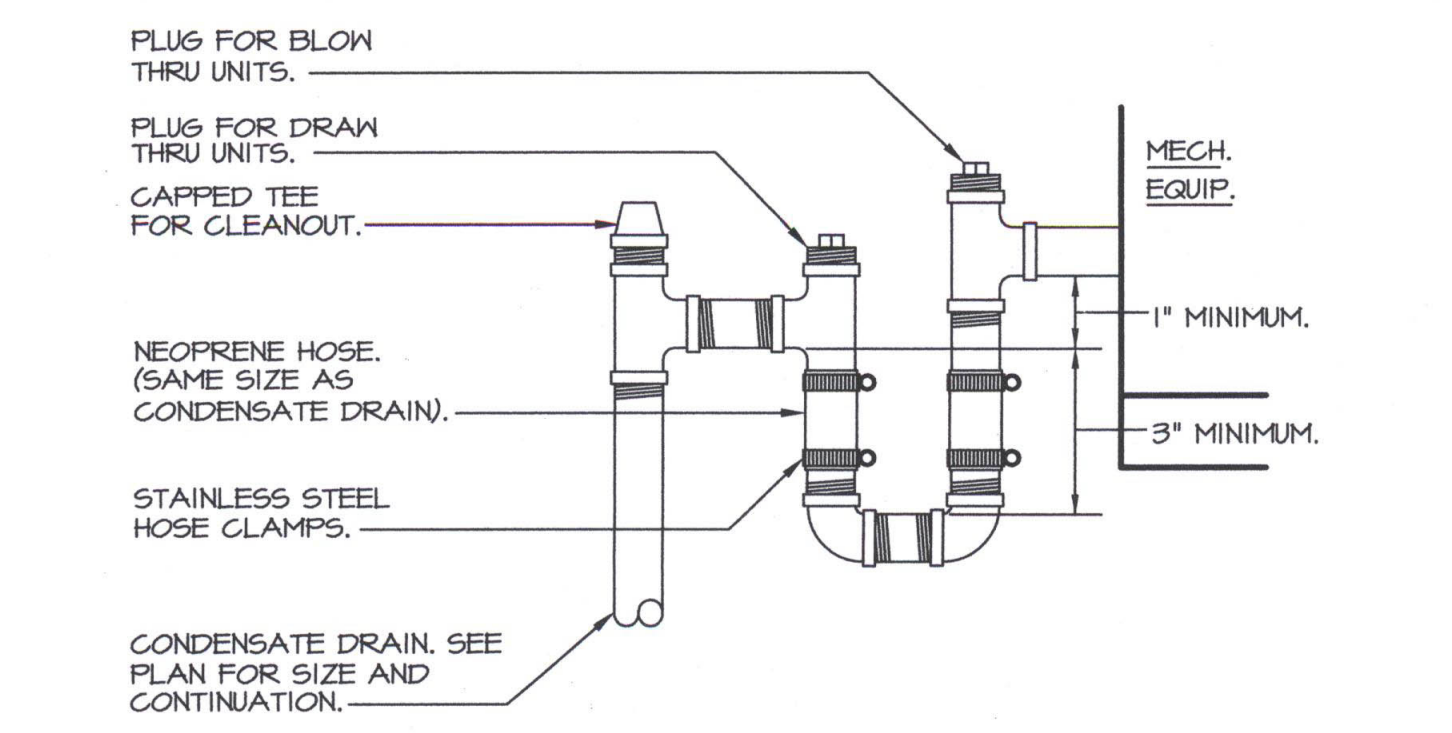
PLUG FOR BLOW THRU UNITS.

PLUG FOR DRAW THRU UNITS.

CAPPED TEE FOR CLEANOUT.

MECH. EQUIP.

1" MINIMUM.

NEOPRENE HOSE. (SAME SIZE AS CONDENSATE DRAIN).

3" MINIMUM.

STAINLESS STEEL HOSE CLAMPS.

CONDENSATE DRAIN. SEE PLAN FOR SIZE AND CONTINUATION.